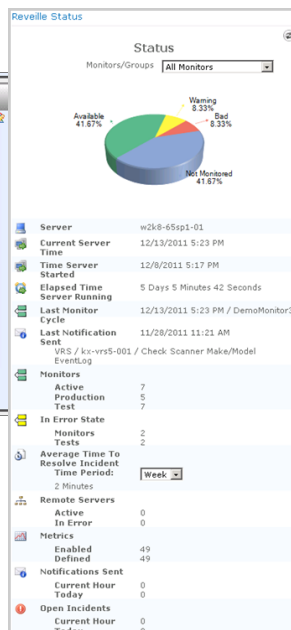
Reveille Status

Status

Monitors/Groups All Monitors

Warning 8.33%
Bad 8.33%
Available 41.67%
Not Monitored 41.67%

Server w2k8-65sp1-01
Current Server Time 12/13/2011 5:23 PM
Time Server Started 12/8/2011 5:17 PM
Elapsed Time Server Running 5 Days 5 Minutes 42 Seconds
Last Monitor Cycle 12/13/2011 5:23 PM / DemoMonitor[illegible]
Last Notification Sent 11/28/2011 11:21 AM
VRS / kx-vrs5-001 / Check Scanner Make/Model EventLog

Monitors
Active 7
Production 5
Test 7

In Error State
Monitors 2
Tests 2

Average Time To Resolve Incident
Time Period: Week
2 Minutes

Remote Servers
Active 0
In Error 0

Metrics
Enabled 49
Defined 49

Notifications Sent
Current Hour 0
Today 0

Open Incidents
Current Hour 0
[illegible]